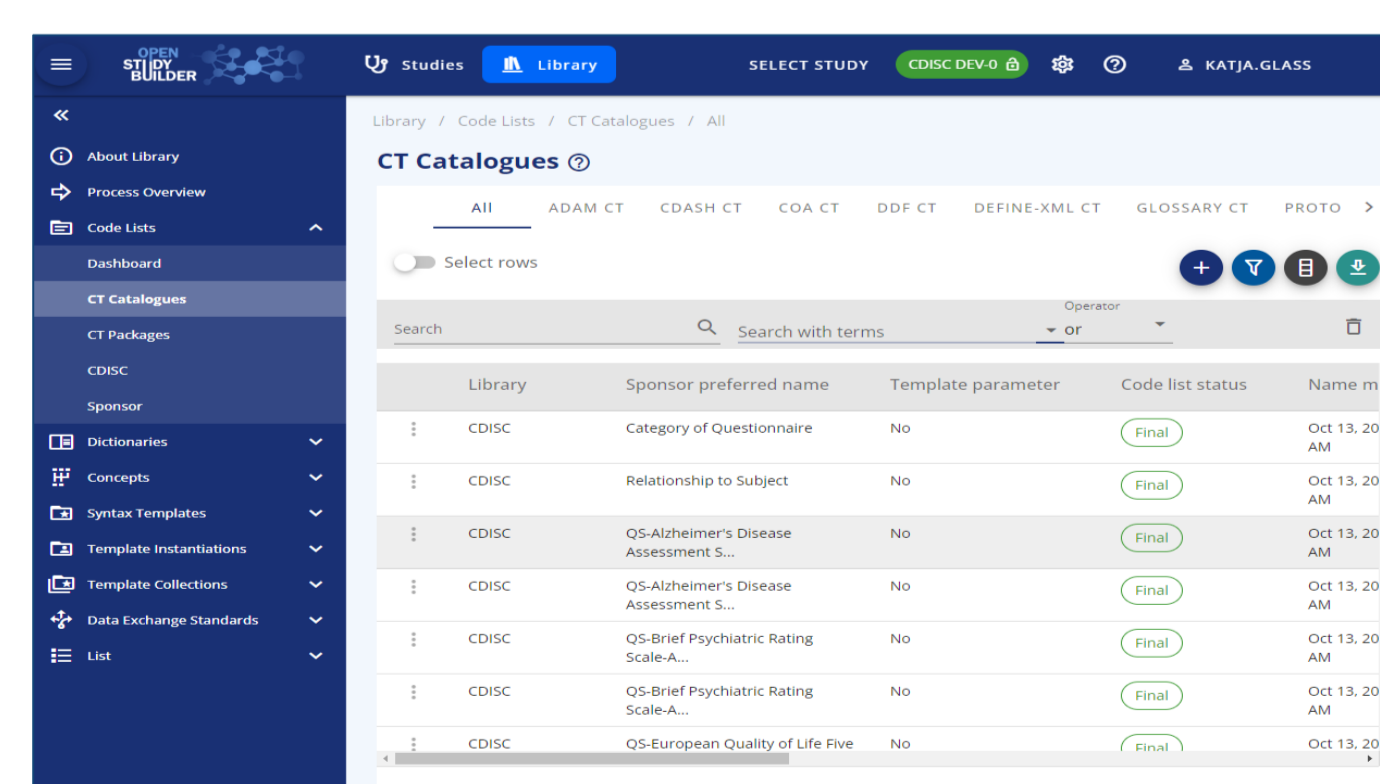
OPEN STUDY BUILDER

Studies Library SELECT STUDY CDISC DEV-0 KATJA.GLASS

«

About Library
Process Overview
Code Lists
Dashboard
CT Catalogues
CT Packages
CDISC
Sponsor
Dictionaries
Concepts
Syntax Templates
Template Instantiations
Template Collections
Data Exchange Standards
List

Library / Code Lists / CT Catalogues / All

CT Catalogues

ALL ADAM CT CDASH CT COA CT DDF CT DEFINE-XML CT GLOSSARY CT PROTO

Select rows

Search Search with terms Operator or

| | Library | Sponsor preferred name | Template parameter | Code list status | Name m |
|---|---|---|---|---|---|
| ⋮ | CDISC | Category of Questionnaire | No | Final | Oct 13, 20 AM |
| ⋮ | CDISC | Relationship to Subject | No | Final | Oct 13, 20 AM |
| ⋮ | CDISC | QS-Alzheimer's Disease Assessment S... | No | Final | Oct 13, 20 AM |
| ⋮ | CDISC | QS-Alzheimer's Disease Assessment S... | No | Final | Oct 13, 20 AM |
| ⋮ | CDISC | QS-Brief Psychiatric Rating Scale-A... | No | Final | Oct 13, 20 AM |
| ⋮ | CDISC | QS-Brief Psychiatric Rating Scale-A... | No | Final | Oct 13, 20 AM |
| ⋮ | CDISC | QS-European Quality of Life Five | No | Final | Oct 13, 20 |